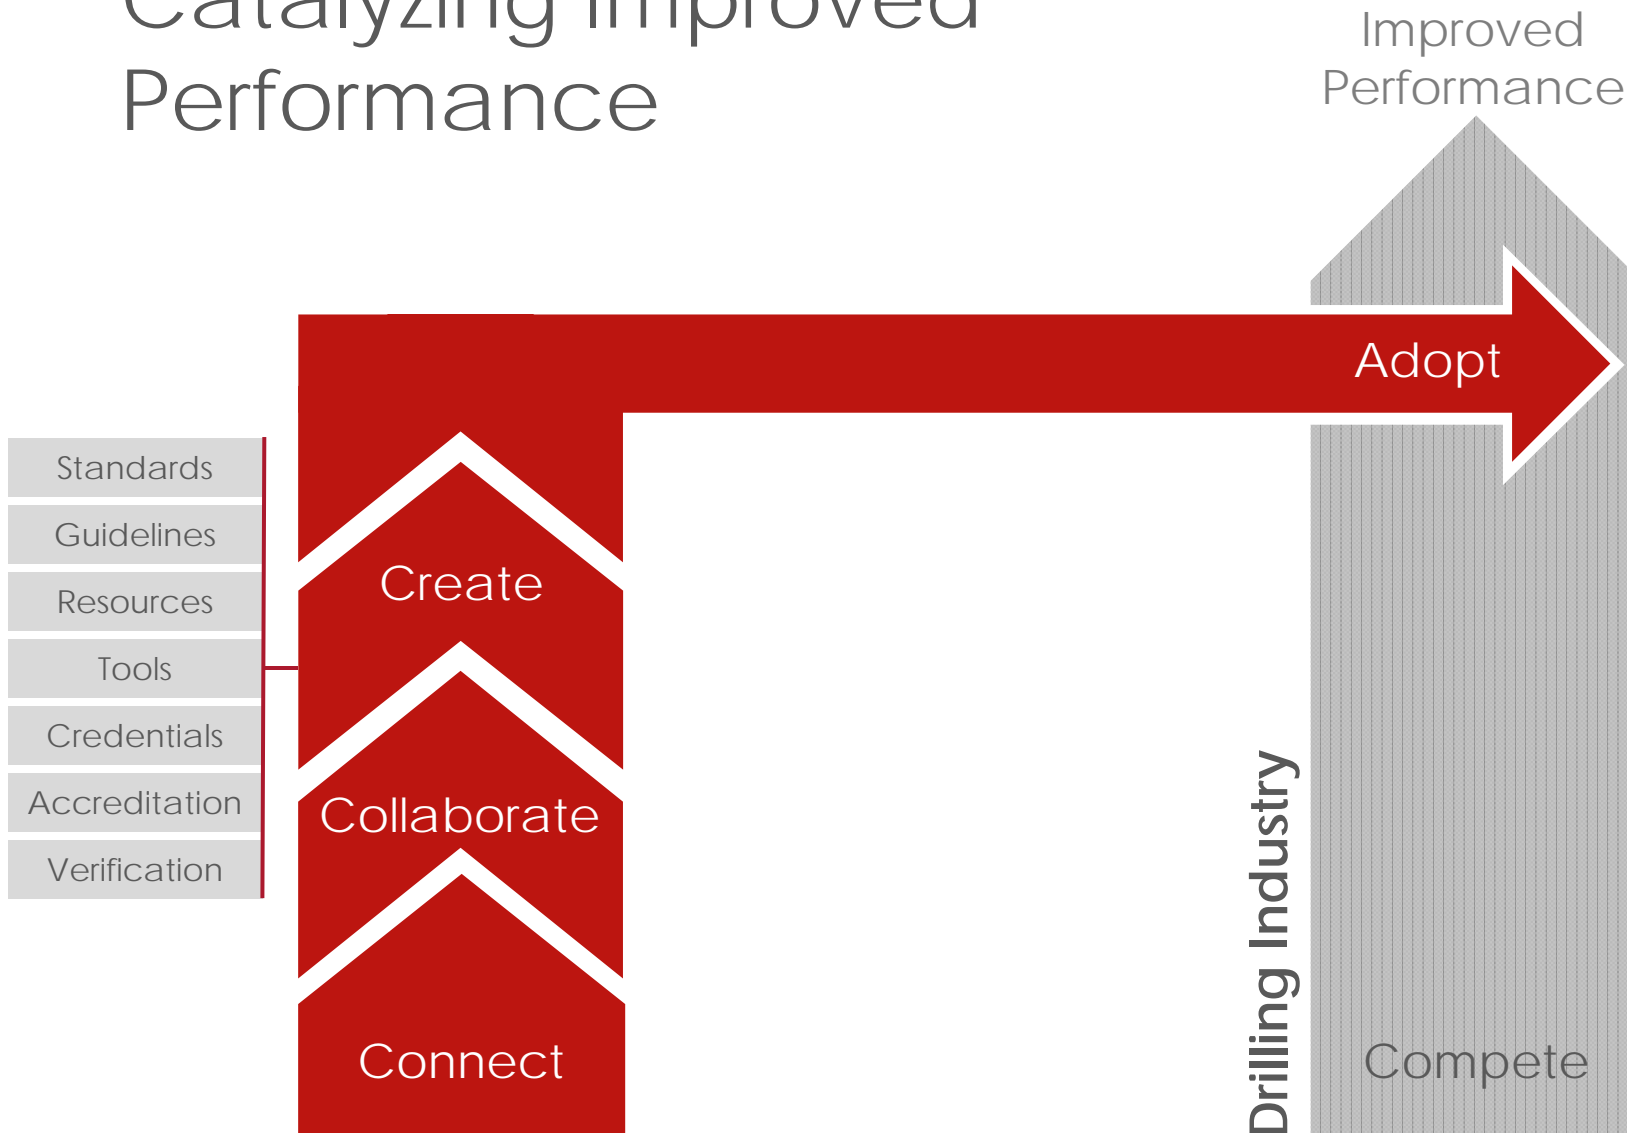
Catalyzing Improved Performance

Improved Performance

Adopt

Standards

Guidelines

Resources

Tools

Credentials

Accreditation

Verification

Create

Collaborate

Connect

Drilling Industry

Compete